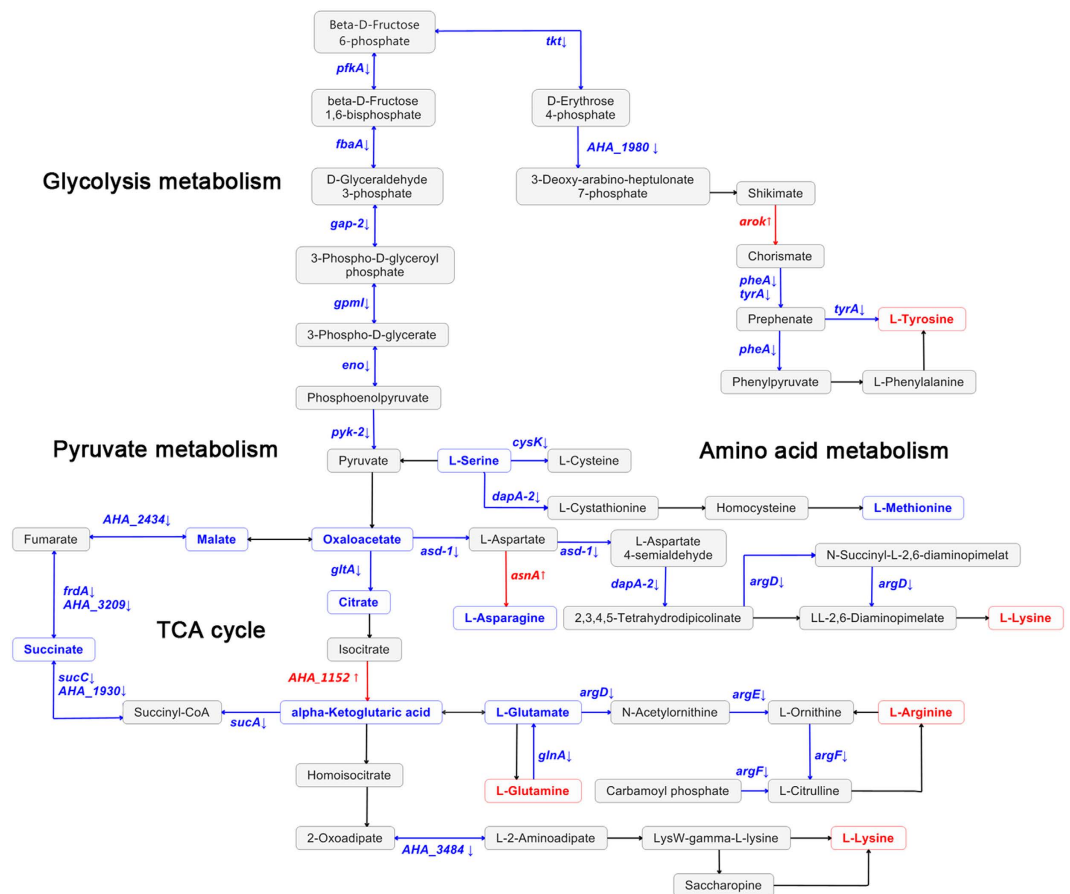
Beta-D-Fructose 6-phosphate

tkt↓

pfkA↓

beta-D-Fructose 1,6-bisphosphate

D-Erythrose 4-phosphate

fbaA↓

AHA_1980 ↓

Glycolysis metabolism

D-Glyceraldehyde 3-phosphate

3-Deoxy-arabino-heptulonate 7-phosphate

Shikimate

gap-2↓

arok↑

3-Phospho-D-glyceroyl phosphate

Chorismate

gpml↓

pheA↓
tyrA↓

3-Phospho-D-glycerate

Prephenate

tyrA↓

L-Tyrosine

eno↓

pheA↓

Phenylpyruvate

L-Phenylalanine

Phosphoenolpyruvate

pyk-2↓

cysK↓

Pyruvate metabolism

Pyruvate

L-Serine

L-Cysteine

Amino acid metabolism

dapA-2↓

L-Cystathionine

Homocysteine

L-Methionine

AHA_2434↓

Fumarate

Malate

Oxaloacetate

L-Aspartate

asd-1↓

L-Aspartate 4-semialdehyde

N-Succinyl-L-2,6-diaminopimelat

asd-1↓

gltA↓

asnA↑

dapA-2↓

argD↓

argD↓

frdA↓
AHA_3209↓

Citrate

L-Asparagine

2,3,4,5-Tetrahydrodipicolinate

LL-2,6-Diaminopimelate

L-Lysine

TCA cycle

Succinate

Isocitrate

sucC↓
AHA_1930↓

AHA_1152 ↑

argD↓

argE↓

Succinyl-CoA

sucA↓

alpha-Ketoglutaric acid

L-Glutamate

N-Acetylornithine

L-Ornithine

L-Arginine

glnA↓

argF↓

argF↓

Homoisocitrate

L-Glutamine

Carbamoyl phosphate

L-Citrulline

2-Oxoadipate

AHA_3484 ↓

L-2-Aminoadipate

LysW-gamma-L-lysine

L-Lysine

Saccharopine